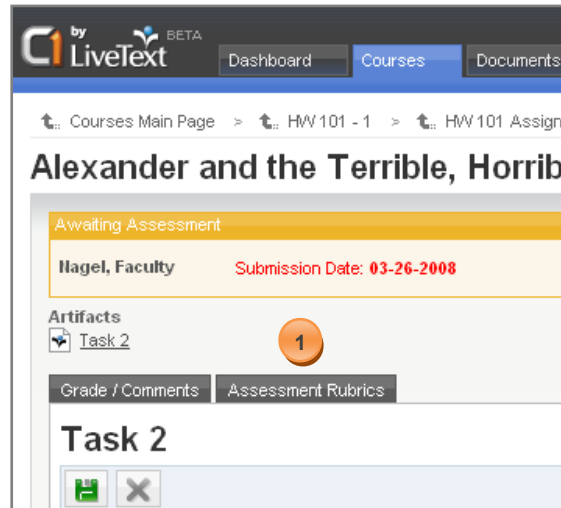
C1 by LiveText BETA

Dashboard Courses Documents

Courses Main Page > HW 101 - 1 > HW 101 Assign

Alexander and the Terrible, Horrib

Awaiting Assessment

Nagel, Faculty Submission Date: 03-26-2008

Artifacts

Task 2

1

Grade / Comments Assessment Rubrics

Task 2